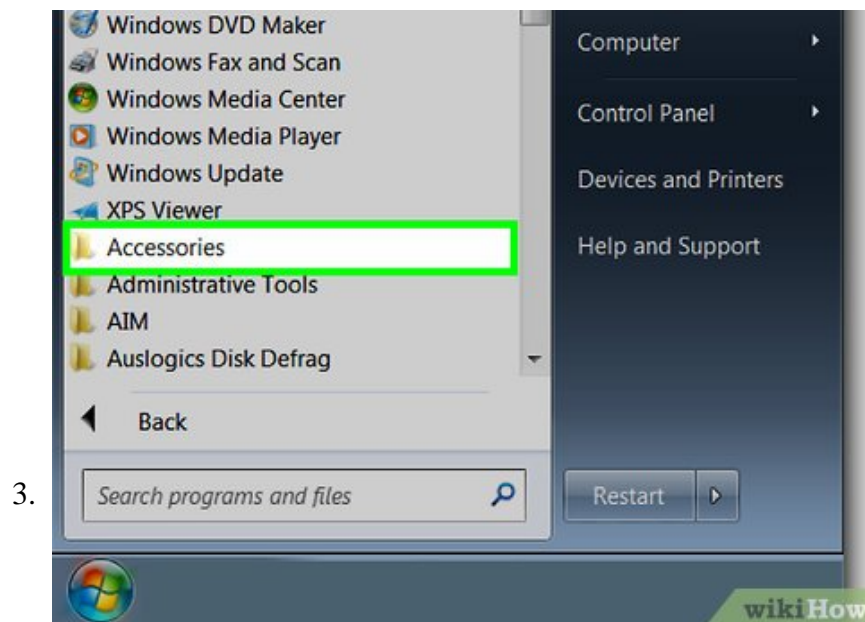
Windows DVD Maker
Windows Fax and Scan
Windows Media Center
Windows Media Player
Windows Update
XPS Viewer
Accessories
Administrative Tools
AIM
Auslogics Disk Defrag
Back
3.
Search programs and files
Computer
Control Panel
Devices and Printers
Help and Support
Restart
wikiHow